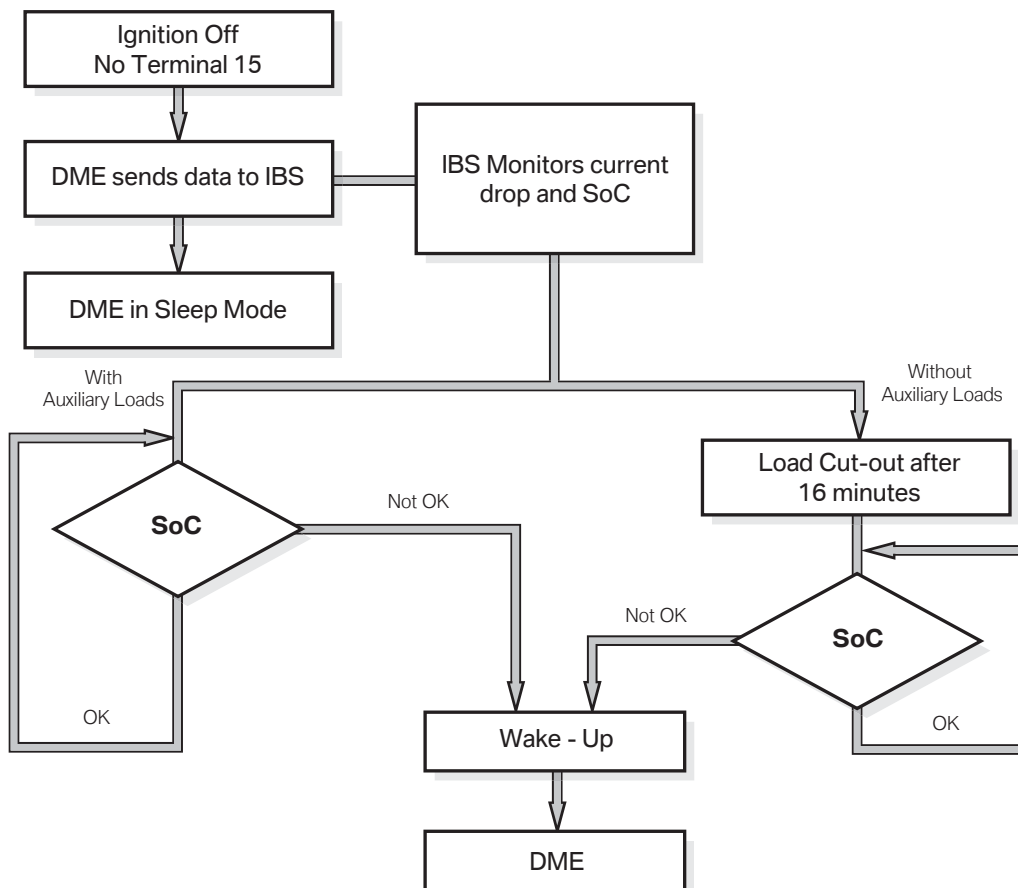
Ignition Off
No Terminal 15

DME sends data to IBS

IBS Monitors current drop and SoC

DME in Sleep Mode

With
Auxiliary Loads

Without
Auxiliary Loads

Load Cut-out after
16 minutes

SoC

Not OK

OK

Not OK

SoC

OK

Wake - Up

DME